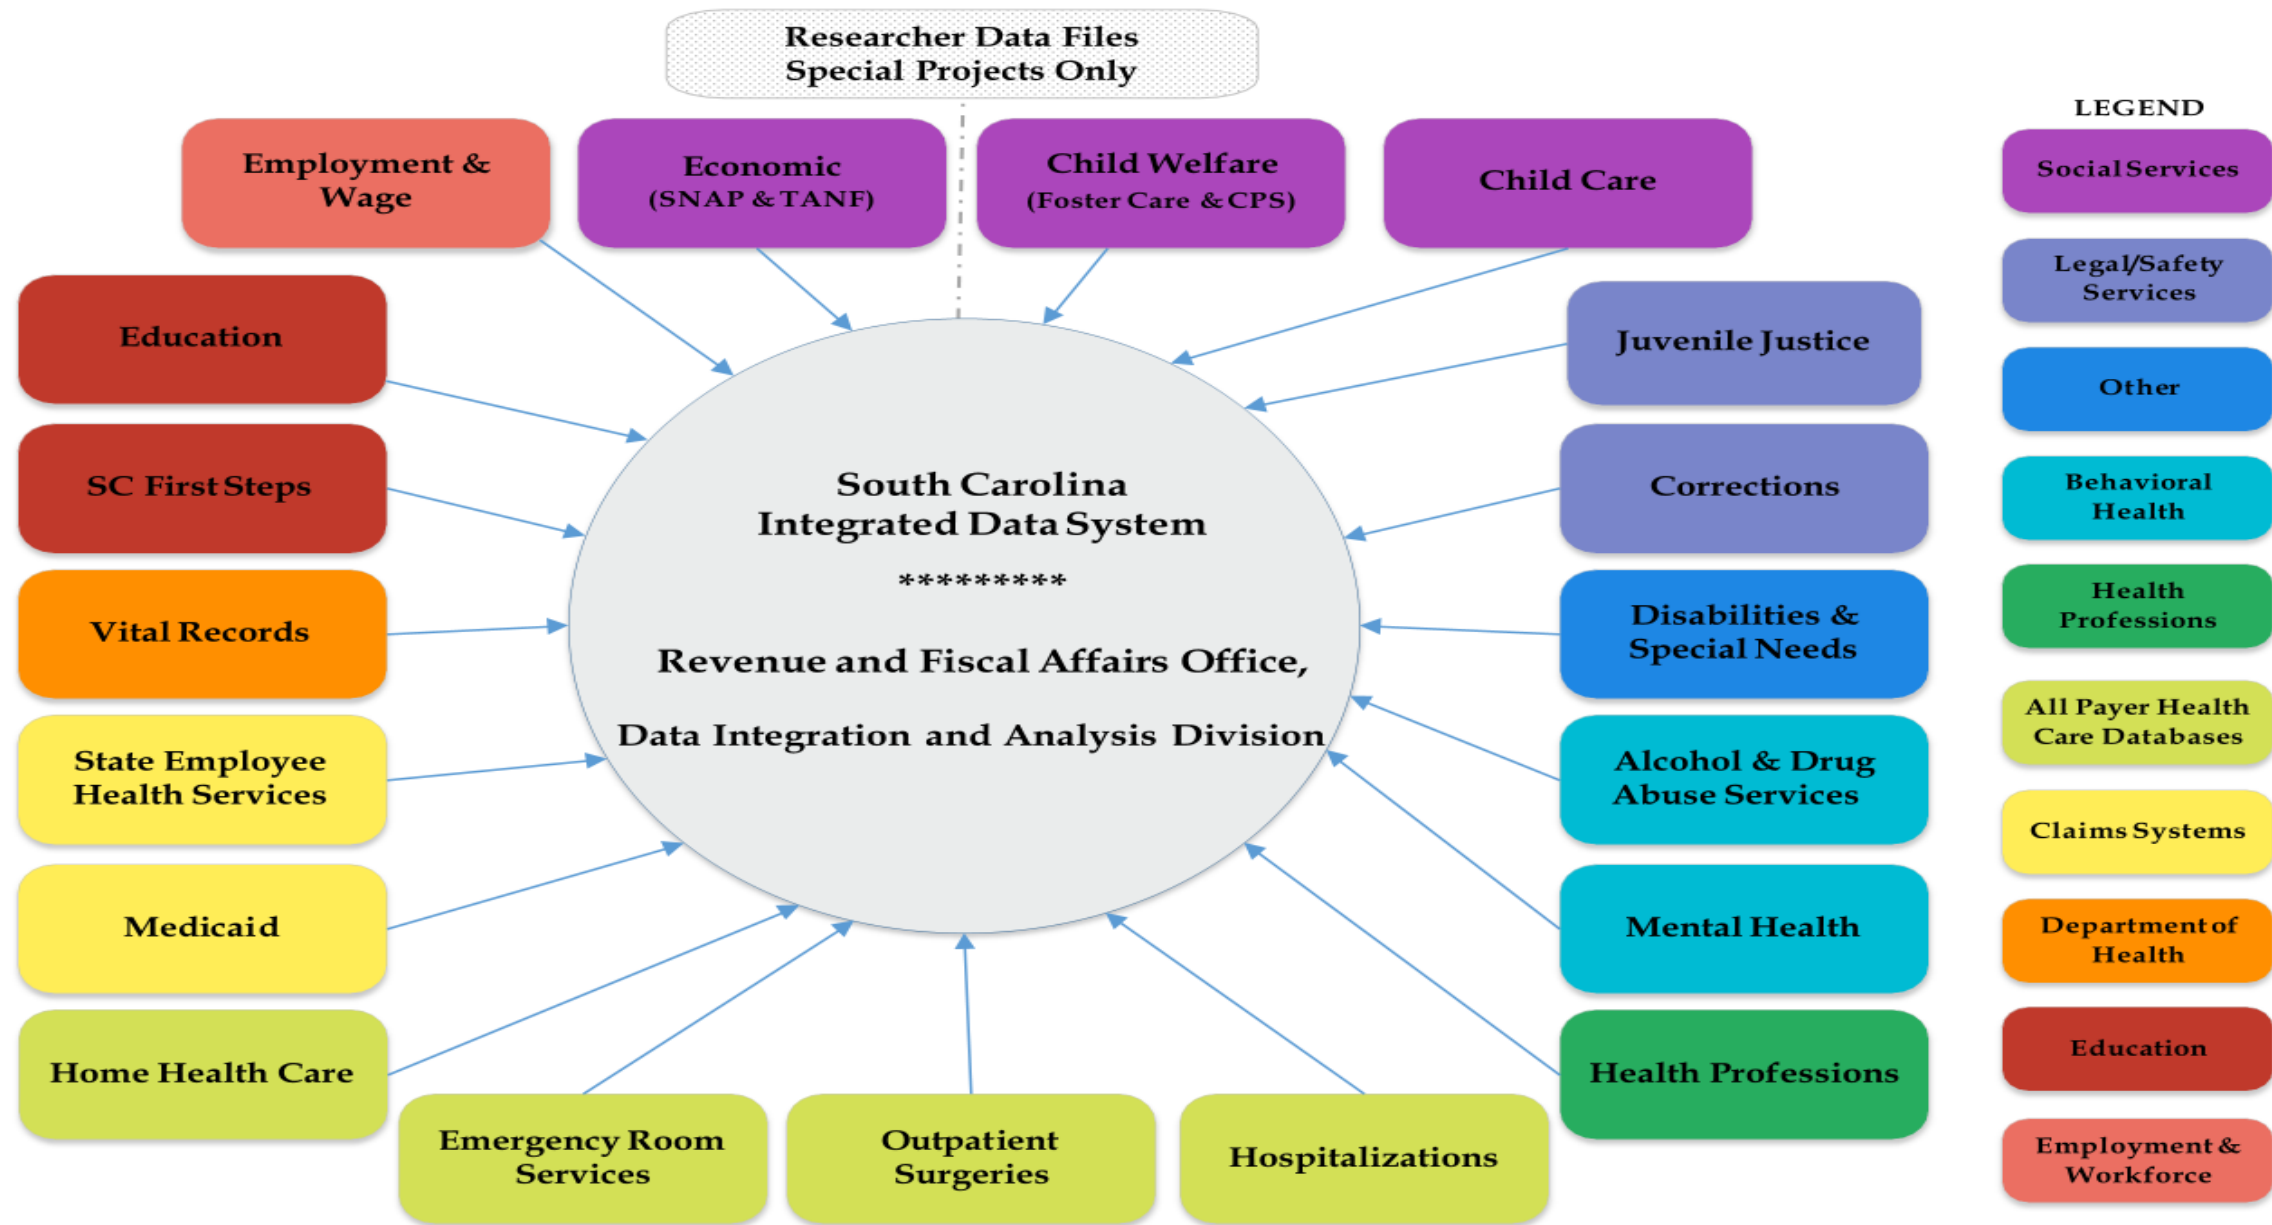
Researcher Data Files
Special Projects Only

Employment & Wage

Economic (SNAP & TANF)

Child Welfare (Foster Care & CPS)

Child Care

Education

Juvenile Justice

SC First Steps

Corrections

Vital Records

Disabilities & Special Needs

State Employee Health Services

Alcohol & Drug Abuse Services

Medicaid

Mental Health

Home Health Care

Health Professions

Emergency Room Services

Outpatient Surgeries

Hospitalizations

South Carolina
Integrated Data System
*********
Revenue and Fiscal Affairs Office,
Data Integration and Analysis Division

LEGEND
Social Services
Legal/Safety Services
Other
Behavioral Health
Health Professions
All Payer Health Care Databases
Claims Systems
Department of Health
Education
Employment & Workforce